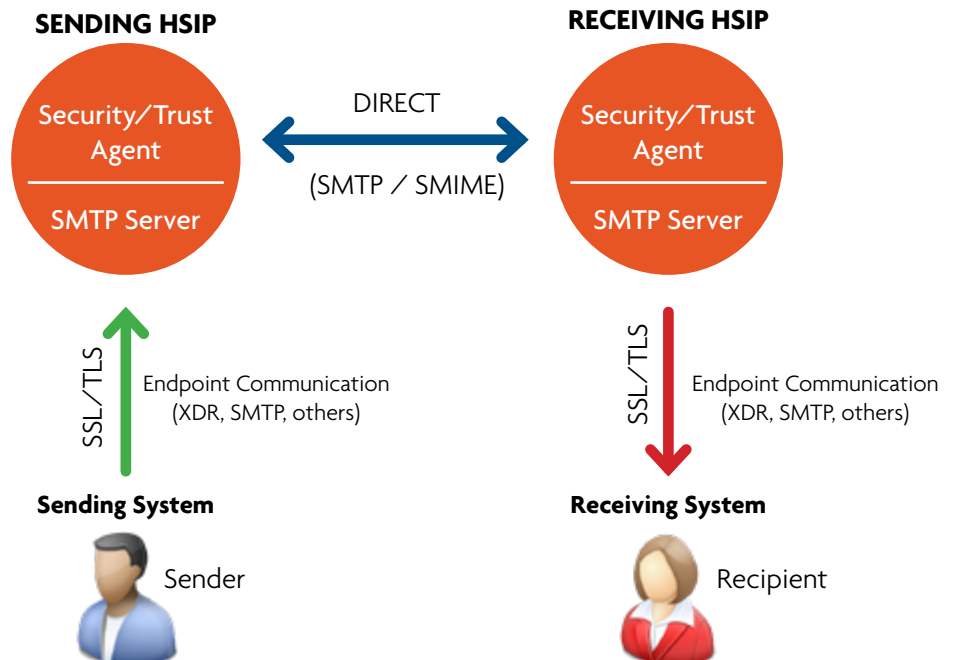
SENDING HSIP

Security/Trust Agent

SMTP Server

DIRECT

(SMTP / SMIME)

RECEIVING HSIP

Security/Trust Agent

SMTP Server

SSL/TLS

Endpoint Communication (XDR, SMTP, others)

SSL/TLS

Endpoint Communication (XDR, SMTP, others)

Sending System

Sender

Receiving System

Recipient